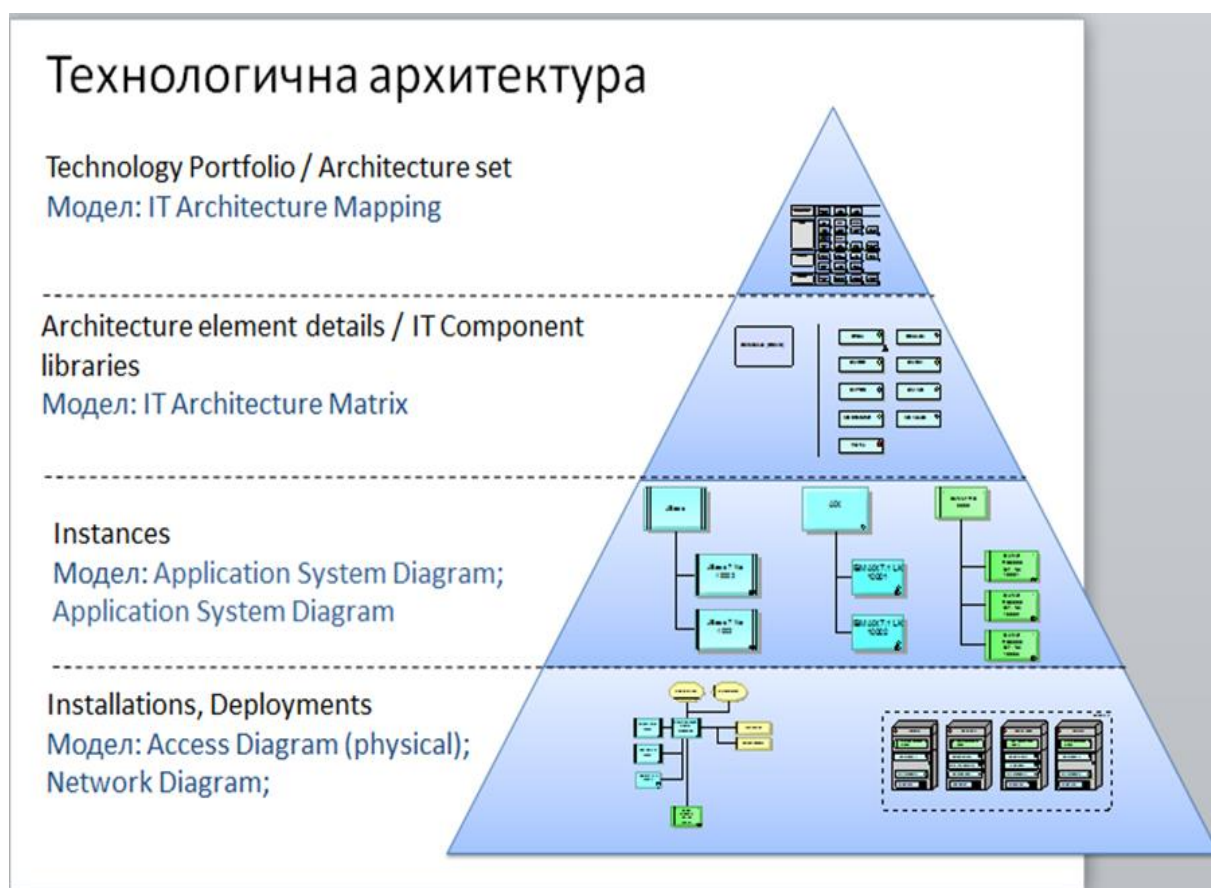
Технологична архитектура

Technology Portfolio / Architecture set
Модел: IT Architecture Mapping

Architecture element details / IT Component libraries
Модел: IT Architecture Matrix

Instances
Модел: Application System Diagram;
Application System Diagram

Installations, Deployments
Модел: Access Diagram (physical);
Network Diagram;